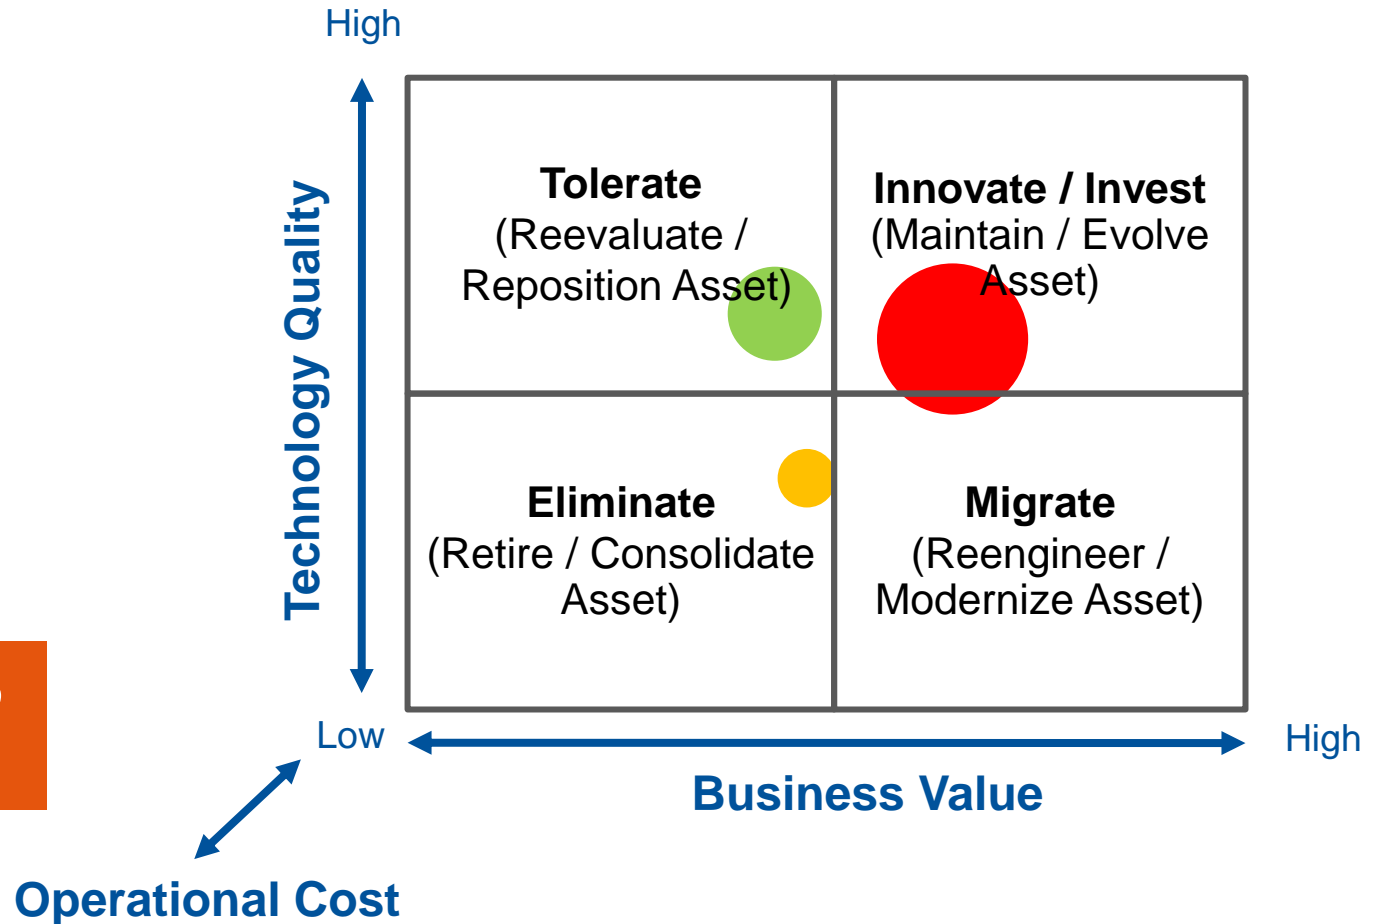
High

Technology Quality

Tolerate
(Reevaluate / Reposition Asset)

Innovate / Invest
(Maintain / Evolve Asset)

Eliminate
(Retire / Consolidate Asset)

Migrate
(Reengineer / Modernize Asset)

Low

High

Business Value

Operational Cost